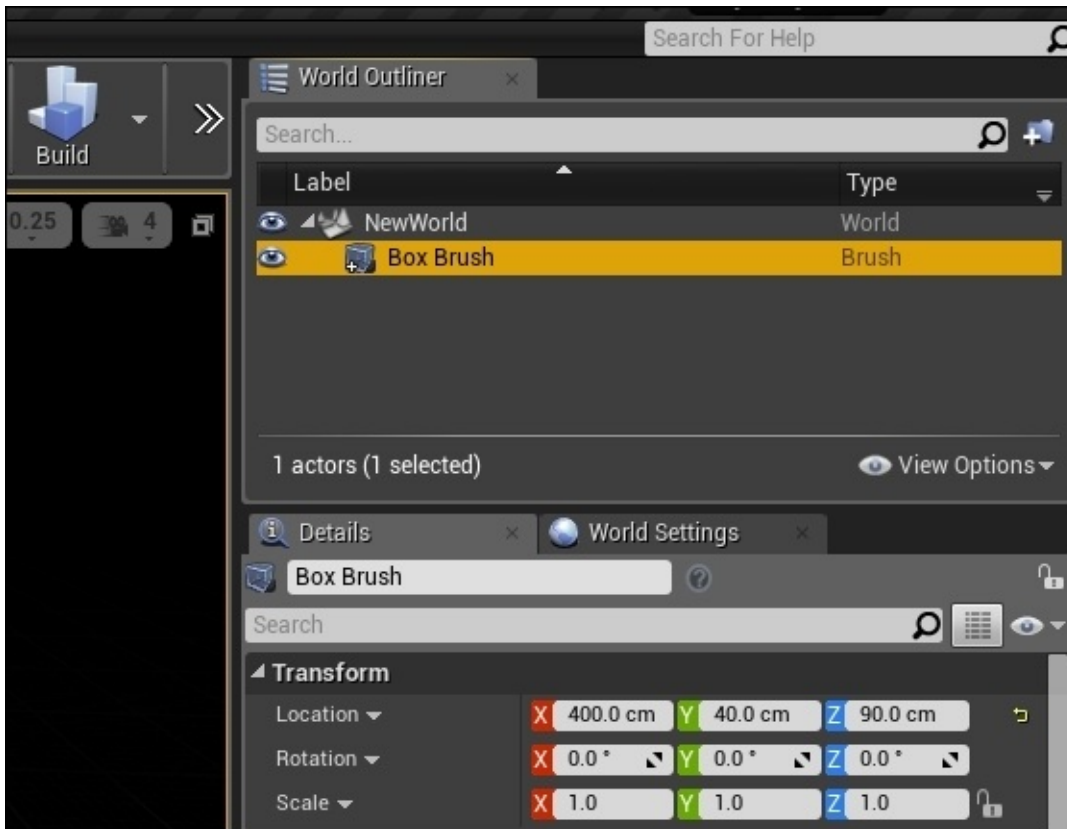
Search For Help

Build

0.25

4

World Outliner

Search...

| Label | Type |
|---|---|
| NewWorld | World |
| Box Brush | Brush |

1 actors (1 selected)

View Options

Details

World Settings

Box Brush

Search

Transform

Location X 400.0 cm Y 40.0 cm Z 90.0 cm

Rotation X 0.0 ° Y 0.0 ° Z 0.0 °

Scale X 1.0 Y 1.0 Z 1.0